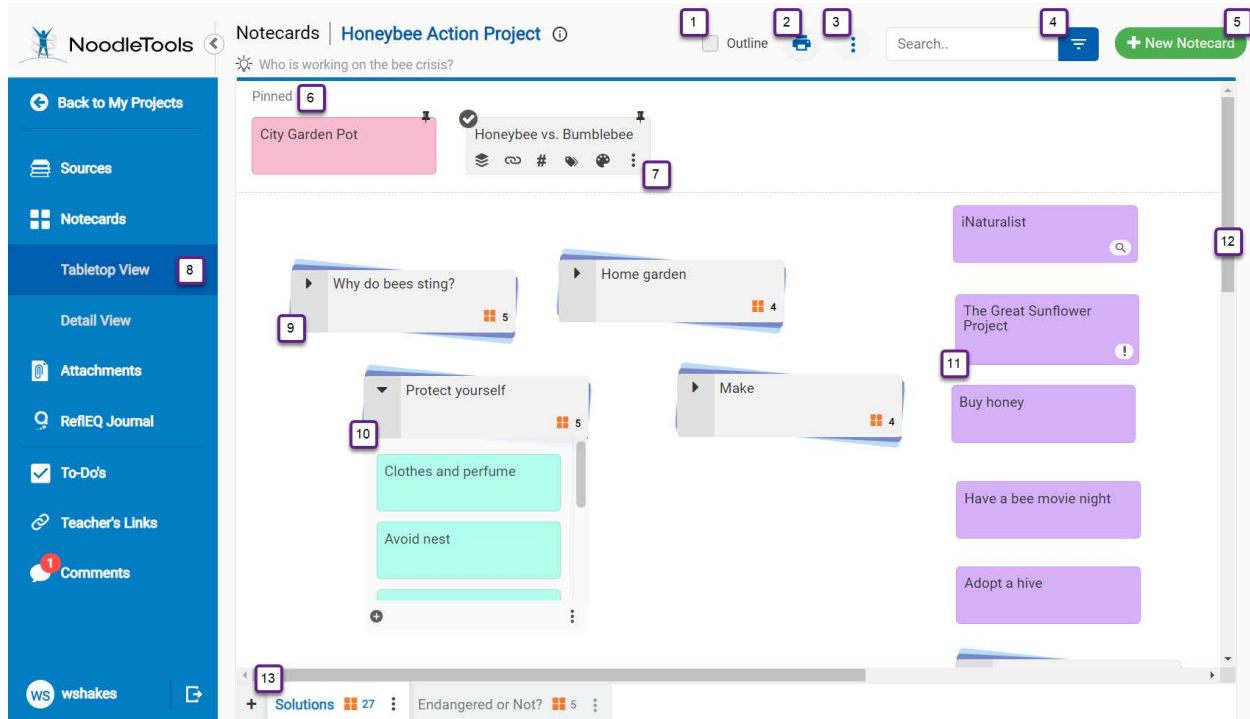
NoodleTools

Back to My Projects

Sources

Notecards

Tabletop View 8

Detail View

Attachments

RefIEQ Journal

To-Do's

Teacher's Links

1 Comments

WS wshakes

Notecards | Honeybee Action Project

Who is working on the bee crisis?

1 Outline 2 3

Search.. 4

5 + New Notecard

Pinned 6

City Garden Pot

Honeybee vs. Bumblebee

7

iNaturalist

12

Why do bees sting? 5

9

Home garden 4

The Great Sunflower Project

11

Protect yourself 5

10

Make 4

Buy honey

Clothes and perfume

Avoid nest

Have a bee movie night

Adopt a hive

13

+ Solutions 27

Endangered or Not? 5